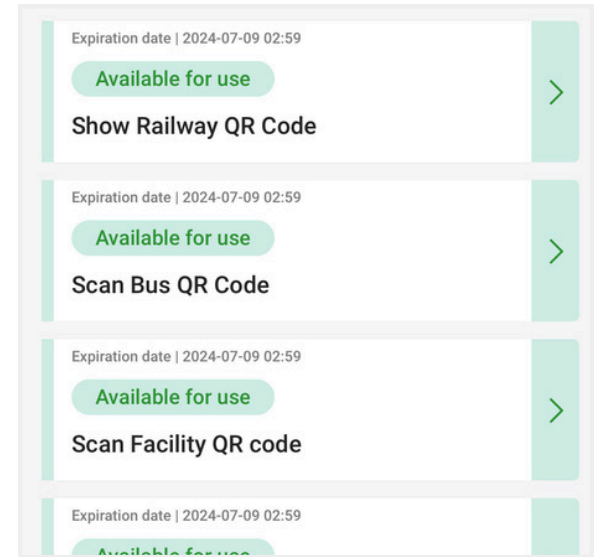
Expiration date | 2024-07-09 02:59

Available for use

Show Railway QR Code

>

Expiration date | 2024-07-09 02:59

Available for use

Scan Bus QR Code

>

Expiration date | 2024-07-09 02:59

Available for use

Scan Facility QR code

>

Expiration date | 2024-07-09 02:59

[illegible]